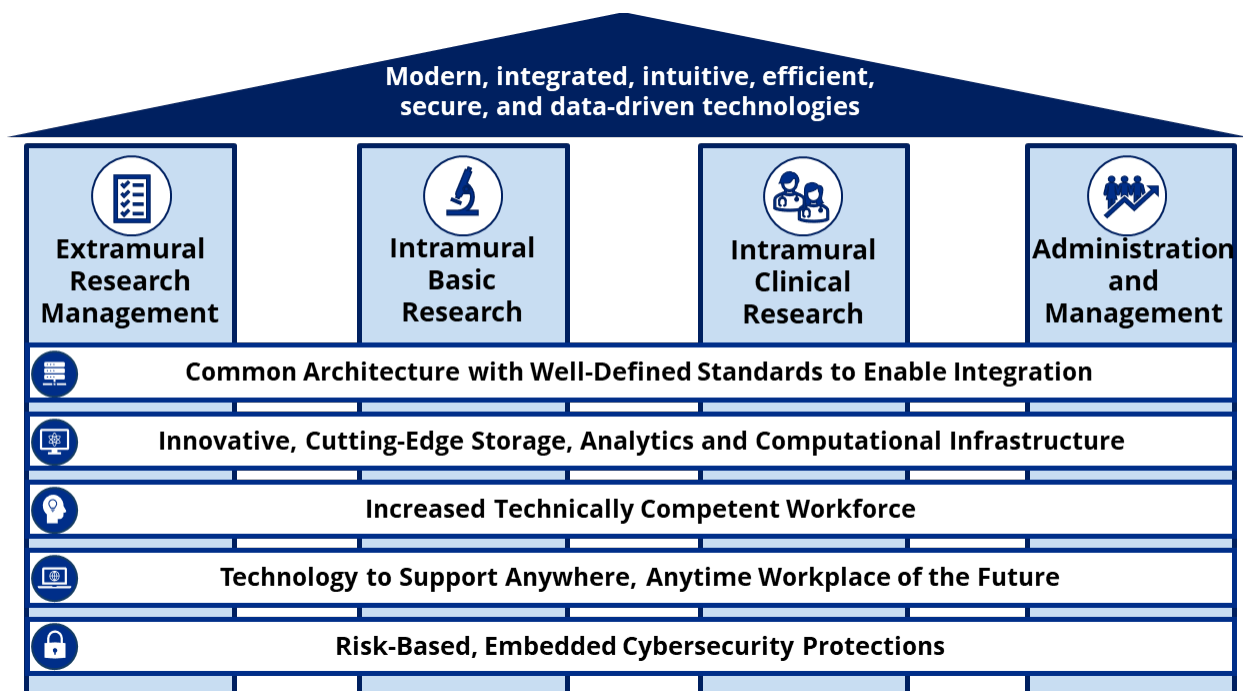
Modern, integrated, intuitive, efficient, secure, and data-driven technologies

Extramural Research Management

Intramural Basic Research

Intramural Clinical Research

Administration and Management

Common Architecture with Well-Defined Standards to Enable Integration

Innovative, Cutting-Edge Storage, Analytics and Computational Infrastructure

Increased Technically Competent Workforce

Technology to Support Anywhere, Anytime Workplace of the Future

Risk-Based, Embedded Cybersecurity Protections